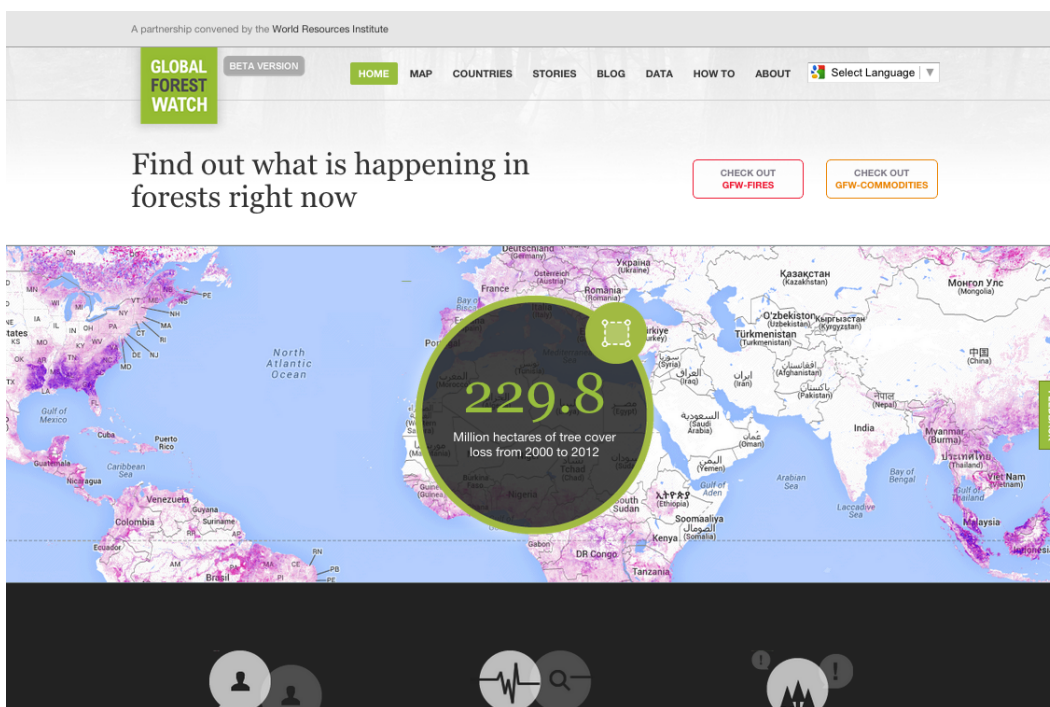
A partnership convened by the World Resources Institute

GLOBAL FOREST WATCH

BETA VERSION

HOME MAP COUNTRIES STORIES BLOG DATA HOW TO ABOUT

Select Language ▼

Find out what is happening in forests right now

CHECK OUT GFW-FIRES

CHECK OUT GFW-COMMODITIES

229.8

Million hectares of tree cover loss from 2000 to 2012

Deutschland (Germany) Україна (Ukraine) Österreich (Austria) France România (Romania) Казахстан (Kazakhstan) Монгол Улс (Mongolia) O'zbekiston (Uzbekistan) Кыргызстан (Kyrgyzstan) Türkmenistan (Turkmenistan) Türkiye (Turkey) سوريا (Syria) العراق (Iraq) ایران (Iran) افغانستان (Afghanistan) پاکستان (Pakistan) 中国 (China) नेपाल (Nepal) India Myanmar (Burma) ประเทศไทย (Thailand) Việt Nam (Vietnam) Gulf of Thailand Malaysia Indonesia Bay of Bengal Laccadive Sea Arabian Sea السعودية (Saudi Arabia) عمان (Oman) اليمن (Yemen) Gulf of Aden ኢትዮጵያ (Ethiopia) Soomaaliya الصومال (Somalia) Kenya South Sudan DR Congo Tanzania Gabon Nigeria Chad Sudan Egypt Bay of Biscay North Atlantic Ocean Gulf of Mexico Cuba Puerto Rico Caribbean Sea Guatemala Nicaragua Venezuela Guyana Suriname Colombia Ecuador Brasil AM RN PB PE CE MN WI IA IL IN OH PA NY VT NH ME MA CT RI NJ DE MD WV VA KY TN NE KS MO States